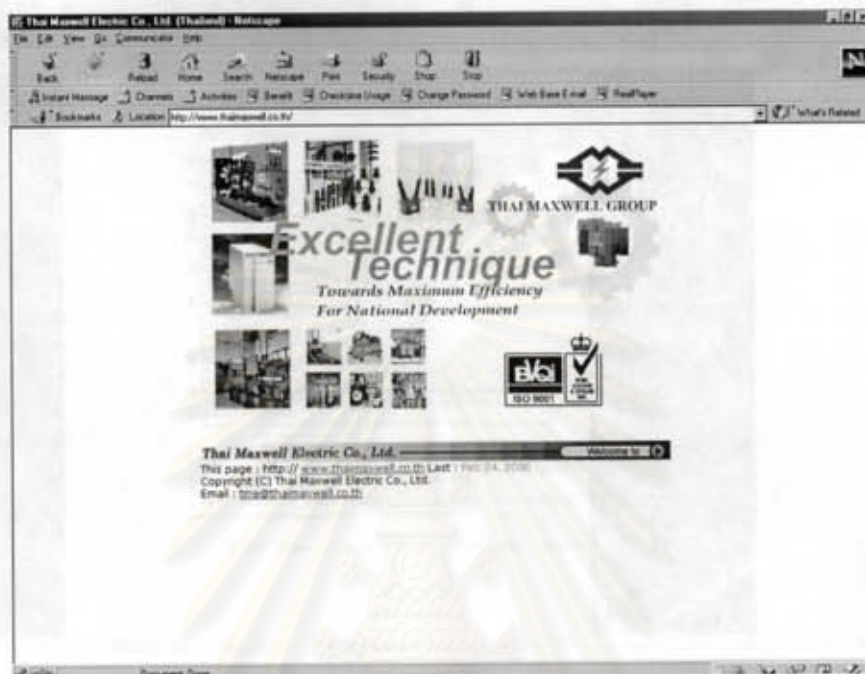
Thai Maxwell Electric Co., Ltd. (Thailand) - Netscape

File Edit View Go Communicator Help

Back Forward Reload Home Search Netscape Print Security Shop Stop

Instant Message Channels Activities Benefit Checkrate Usage Change Password Web Base E-mail RealPlayer

Bookmarks Location: http://www.thaimaxwell.co.th/ What's Related

THAI MAXWELL GROUP

Excellent Technique

Towards Maximum Efficiency For National Development

BVQI ISO 9001

Thai Maxwell Electric Co., Ltd. Welcome to

This page : http:// www.thaimaxwell.co.th Last : Feb 24, 2000
Copyright (C) Thai Maxwell Electric Co., Ltd.
Email : tme@thaimaxwell.co.th

Document: Done